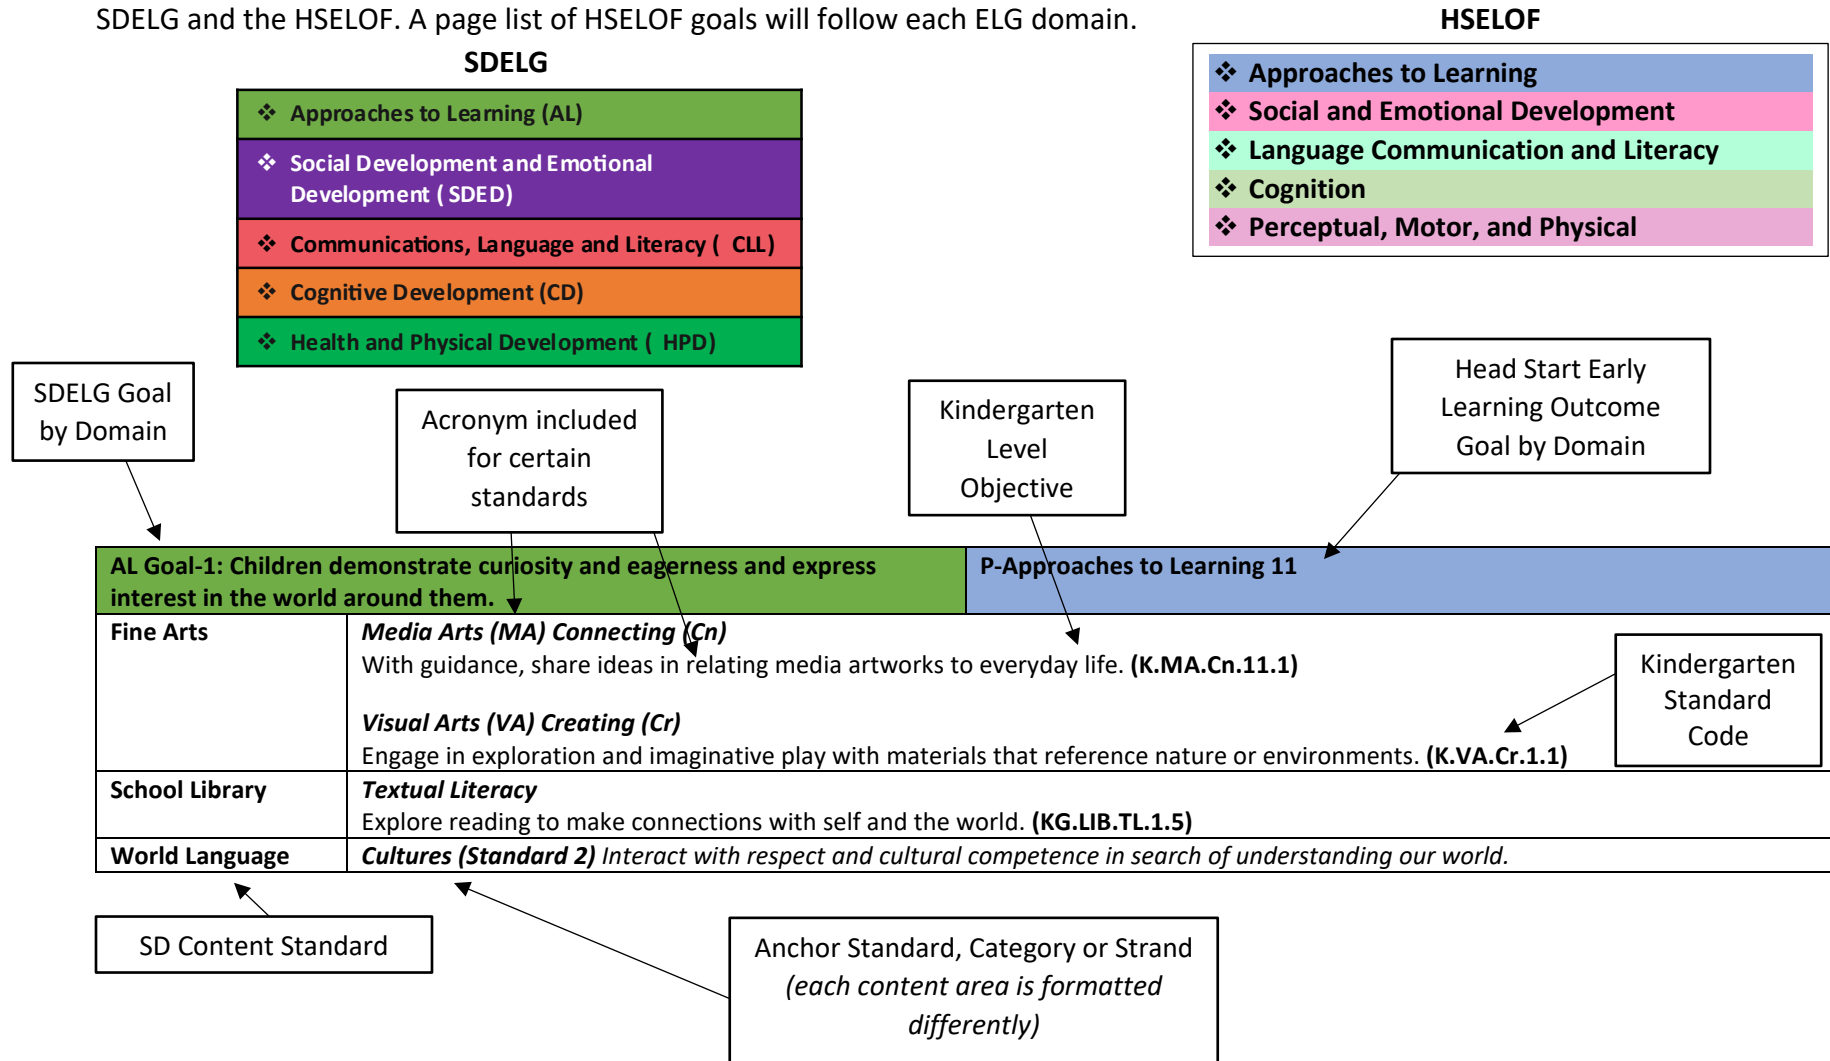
SDELG and the HSELOF. A page list of HSELOF goals will follow each ELG domain.

SDELG

❖ Approaches to Learning (AL)
❖ Social Development and Emotional Development ( SDED)
❖ Communications, Language and Literacy ( CLL)
❖ Cognitive Development (CD)
❖ Health and Physical Development ( HPD)

HSELOF

❖ Approaches to Learning
❖ Social and Emotional Development
❖ Language Communication and Literacy
❖ Cognition
❖ Perceptual, Motor, and Physical

SDELG Goal by Domain

Acronym included for certain standards

Kindergarten Level Objective

Head Start Early Learning Outcome Goal by Domain

| AL Goal-1: Children demonstrate curiosity and eagerness and express interest in the world around them. | P-Approaches to Learning 11 |
|---|---|
| Fine Arts | *Media Arts (MA) Connecting (Cn)* With guidance, share ideas in relating media artworks to everyday life. **(K.MA.Cn.11.1)** *Visual Arts (VA) Creating (Cr)* Engage in exploration and imaginative play with materials that reference nature or environments. **(K.VA.Cr.1.1)** |
| School Library | *Textual Literacy* Explore reading to make connections with self and the world. **(KG.LIB.TL.1.5)** |
| World Language | *Cultures (Standard 2) Interact with respect and cultural competence in search of understanding our world.* |

Kindergarten Standard Code

SD Content Standard

Anchor Standard, Category or Strand *(each content area is formatted differently)*